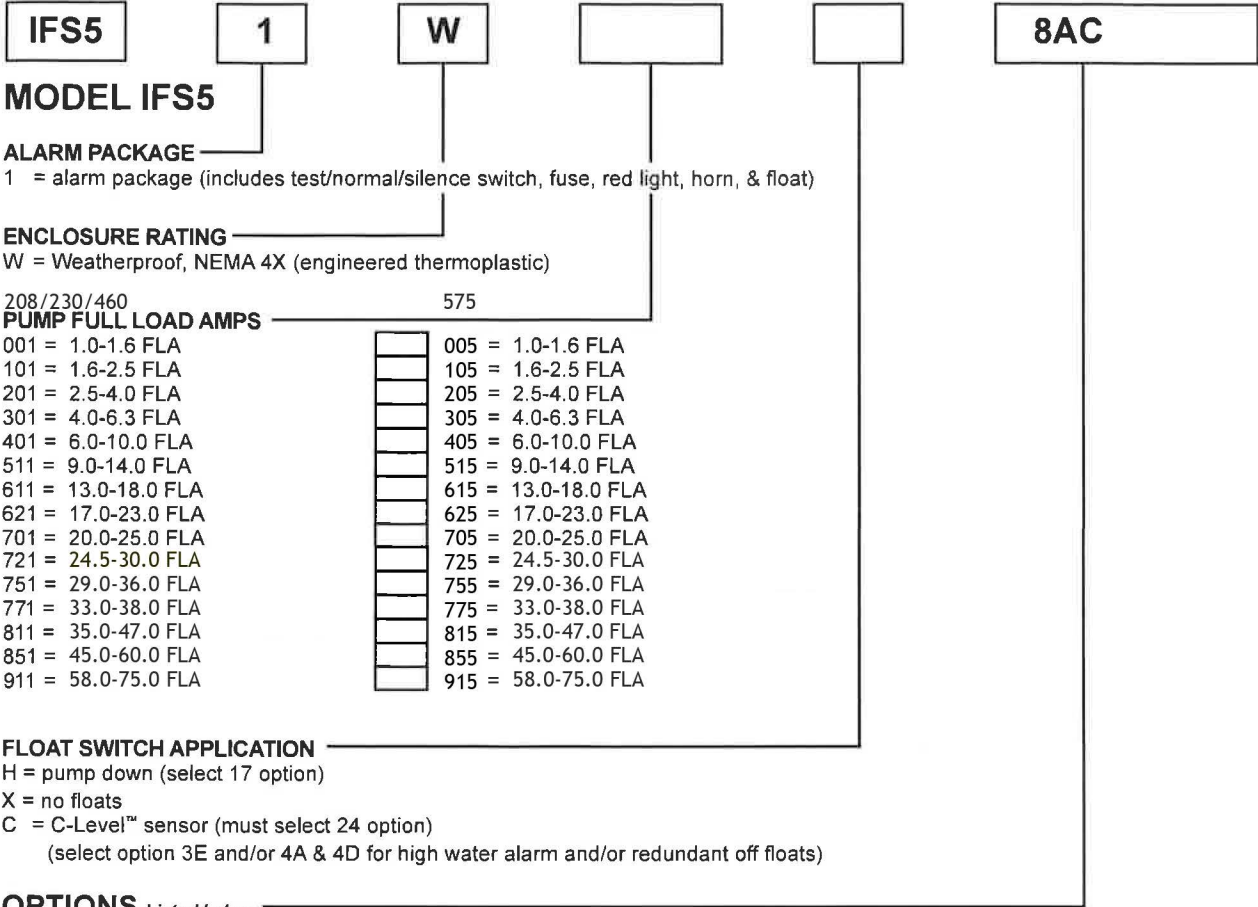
IFS5 1 W 8AC

MODEL IFS5

ALARM PACKAGE
1 = alarm package (includes test/normal/silence switch, fuse, red light, horn, & float)

ENCLOSURE RATING
W = Weatherproof, NEMA 4X (engineered thermoplastic)

208/230/460 575
PUMP FULL LOAD AMPS

| 208/230/460 | 575 |
|---|---|
| 001 = 1.0-1.6 FLA | 005 = 1.0-1.6 FLA |
| 101 = 1.6-2.5 FLA | 105 = 1.6-2.5 FLA |
| 201 = 2.5-4.0 FLA | 205 = 2.5-4.0 FLA |
| 301 = 4.0-6.3 FLA | 305 = 4.0-6.3 FLA |
| 401 = 6.0-10.0 FLA | 405 = 6.0-10.0 FLA |
| 511 = 9.0-14.0 FLA | 515 = 9.0-14.0 FLA |
| 611 = 13.0-18.0 FLA | 615 = 13.0-18.0 FLA |
| 621 = 17.0-23.0 FLA | 625 = 17.0-23.0 FLA |
| 701 = 20.0-25.0 FLA | 705 = 20.0-25.0 FLA |
| 721 = 24.5-30.0 FLA | 725 = 24.5-30.0 FLA |
| 751 = 29.0-36.0 FLA | 755 = 29.0-36.0 FLA |
| 771 = 33.0-38.0 FLA | 775 = 33.0-38.0 FLA |
| 811 = 35.0-47.0 FLA | 815 = 35.0-47.0 FLA |
| 851 = 45.0-60.0 FLA | 855 = 45.0-60.0 FLA |
| 911 = 58.0-75.0 FLA | 915 = 58.0-75.0 FLA |

FLOAT SWITCH APPLICATION
H = pump down (select 17 option)
X = no floats
C = C-Level™ sensor (must select 24 option)
(select option 3E and/or 4A & 4D for high water alarm and/or redundant off floats)

OPTIONS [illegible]